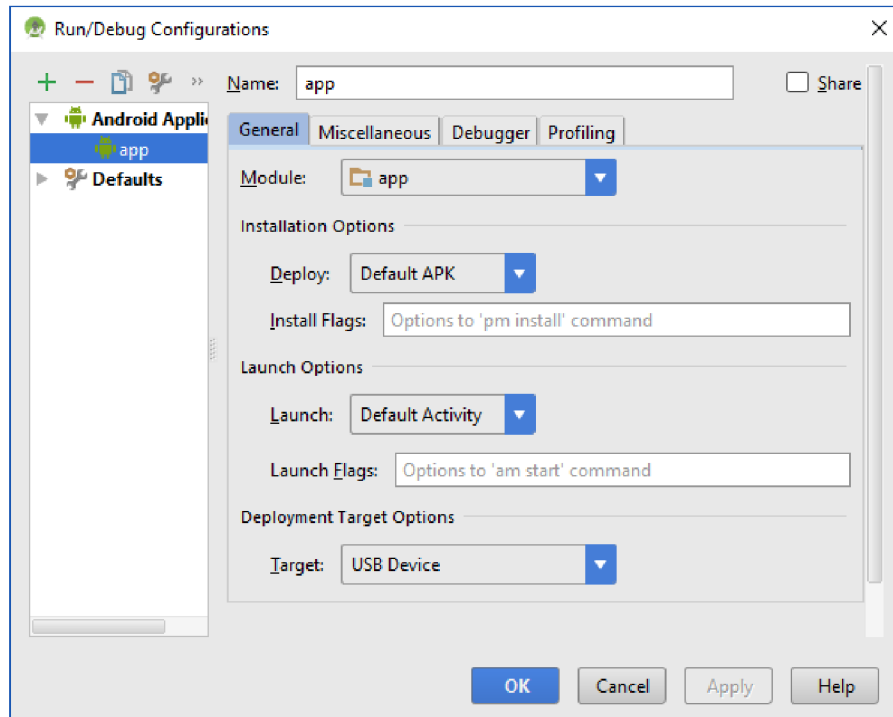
Run/Debug Configurations

+ − »

Android Applic

app

Defaults

Name: app

Share

General | Miscellaneous | Debugger | Profiling

Module: app

Installation Options

Deploy: Default APK

Install Flags: Options to 'pm install' command

Launch Options

Launch: Default Activity

Launch Flags: Options to 'am start' command

Deployment Target Options

Target: USB Device

OK | Cancel | Apply | Help